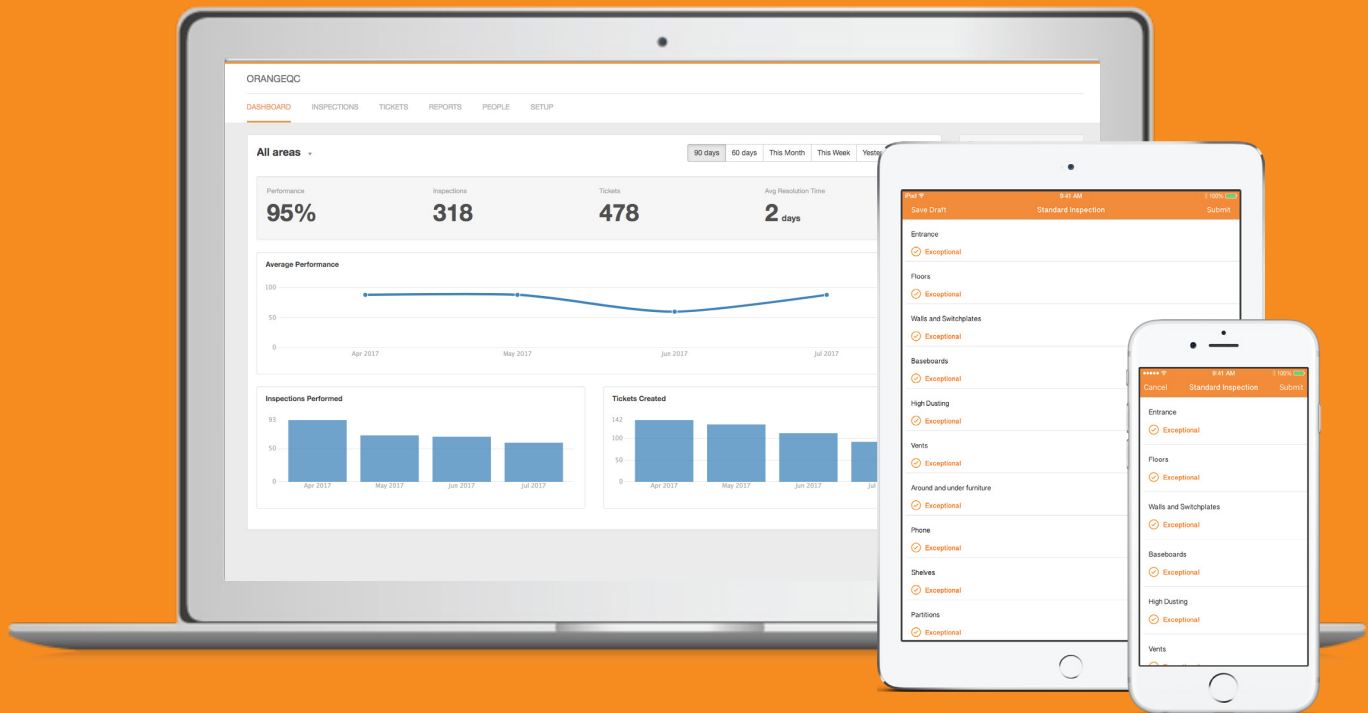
ORANGEQC

DASHBOARD INSPECTIONS TICKETS REPORTS PEOPLE SETUP

All areas

90 days 60 days This Month This Week Yeste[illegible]

Performance
95%

Inspections
318

Tickets
478

Avg Resolution Time
2 days

Average Performance

100
50
0
Apr 2017 May 2017 Jun 2017 Jul 2017

Inspections Performed

93
50
0
Apr 2017 May 2017 Jun 2017 Jul 2017

Tickets Created

142
100
50
0
Apr 2017 May 2017 Jun 2017 Jul

iPad 9:41 AM 100%
Save Draft Standard Inspection Submit

Entrance
Exceptional
Floors
Exceptional
Walls and Switchplates
Exceptional
Baseboards
Exceptional
High Dusting
Exceptional
Vents
Exceptional
Around and under furniture
Exceptional
Phone
Exceptional
Shelves
Exceptional
Partitions
Exceptional

9:41 AM 100%
Cancel Standard Inspection Submit

Entrance
Exceptional
Floors
Exceptional
Walls and Switchplates
Exceptional
Baseboards
Exceptional
High Dusting
Exceptional
Vents